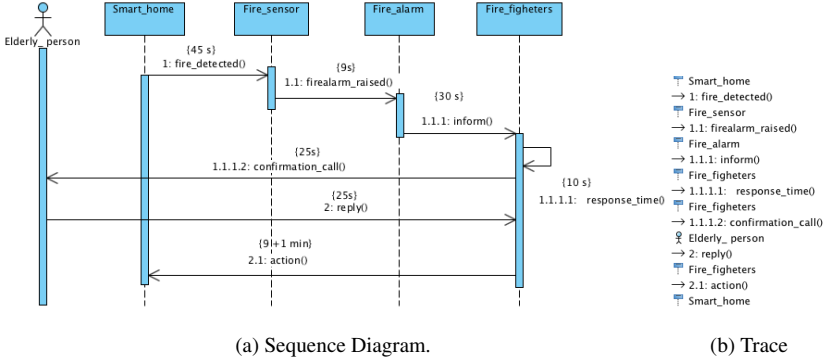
Elderly_ person

Smart_home

Fire_sensor

Fire_alarm

Fire_figheters

{45 s}
1: fire_detected()

{9s}
1.1: firealarm_raised()

{30 s}

1.1.1: inform()

{25s}
1.1.1.2: confirmation_call()

{10 s}
1.1.1.1: response_time()

{25s}
2: reply()

{9|+1 min}
2.1: action()

Smart_home
→ 1: fire_detected()
Fire_sensor
→ 1.1: firealarm_raised()
Fire_alarm
→ 1.1.1: inform()
Fire_figheters
→ 1.1.1.1: response_time()
Fire_figheters
→ 1.1.1.2: confirmation_call()
Elderly_ person
→ 2: reply()
Fire_figheters
→ 2.1: action()
Smart_home

(a) Sequence Diagram.

(b) Trace